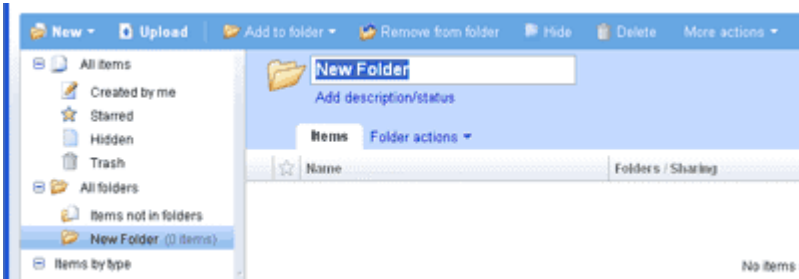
New ▾ Upload Add to folder ▾ Remove from folder Hide Delete More actions ▾

All items
Created by me
Starred
Hidden
Trash
All folders
Items not in folders
New Folder (0 items)
Items by type

New Folder
Add description/status

Items Folder actions ▾

Name Folders / Sharing

No items